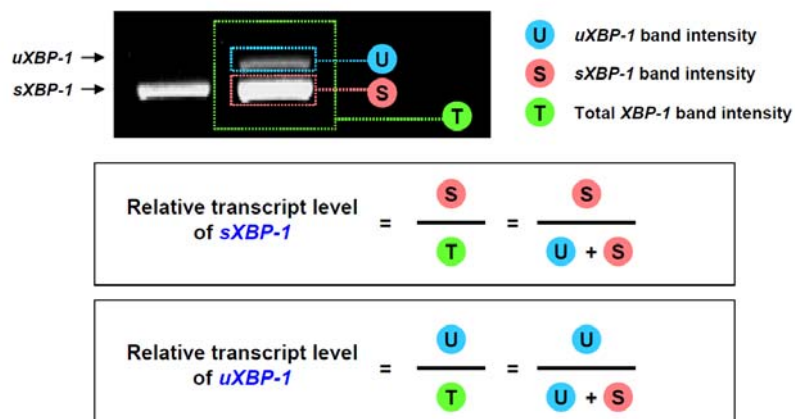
uXBP-1 →
sXBP-1 →

U
S
T

U uXBP-1 band intensity
S sXBP-1 band intensity
T Total XBP-1 band intensity

Relative transcript level of sXBP-1 $= \frac{S}{T} = \frac{S}{U + S}$

Relative transcript level of uXBP-1 $= \frac{U}{T} = \frac{U}{U + S}$